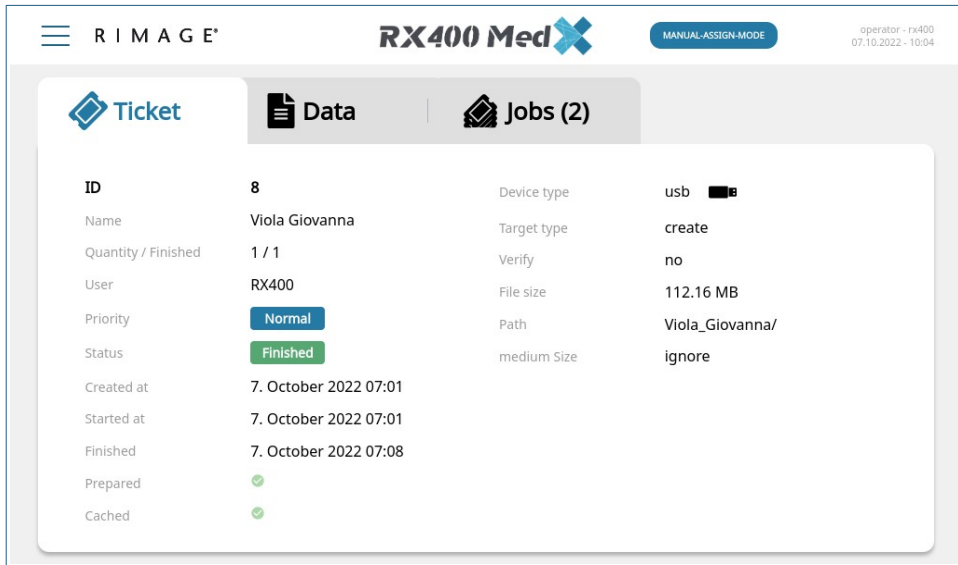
RIMAGE®

RX400 Med

MANUAL-ASSIGN-MODE

operator - rx400
07.10.2022 - 10:04

Ticket

Data

Jobs (2)

ID 8
Name Viola Giovanna
Quantity / Finished 1 / 1
User RX400
Priority Normal
Status Finished
Created at 7. October 2022 07:01
Started at 7. October 2022 07:01
Finished 7. October 2022 07:08
Prepared
Cached

Device type usb
Target type create
Verify no
File size 112.16 MB
Path Viola_Giovanna/
medium Size ignore